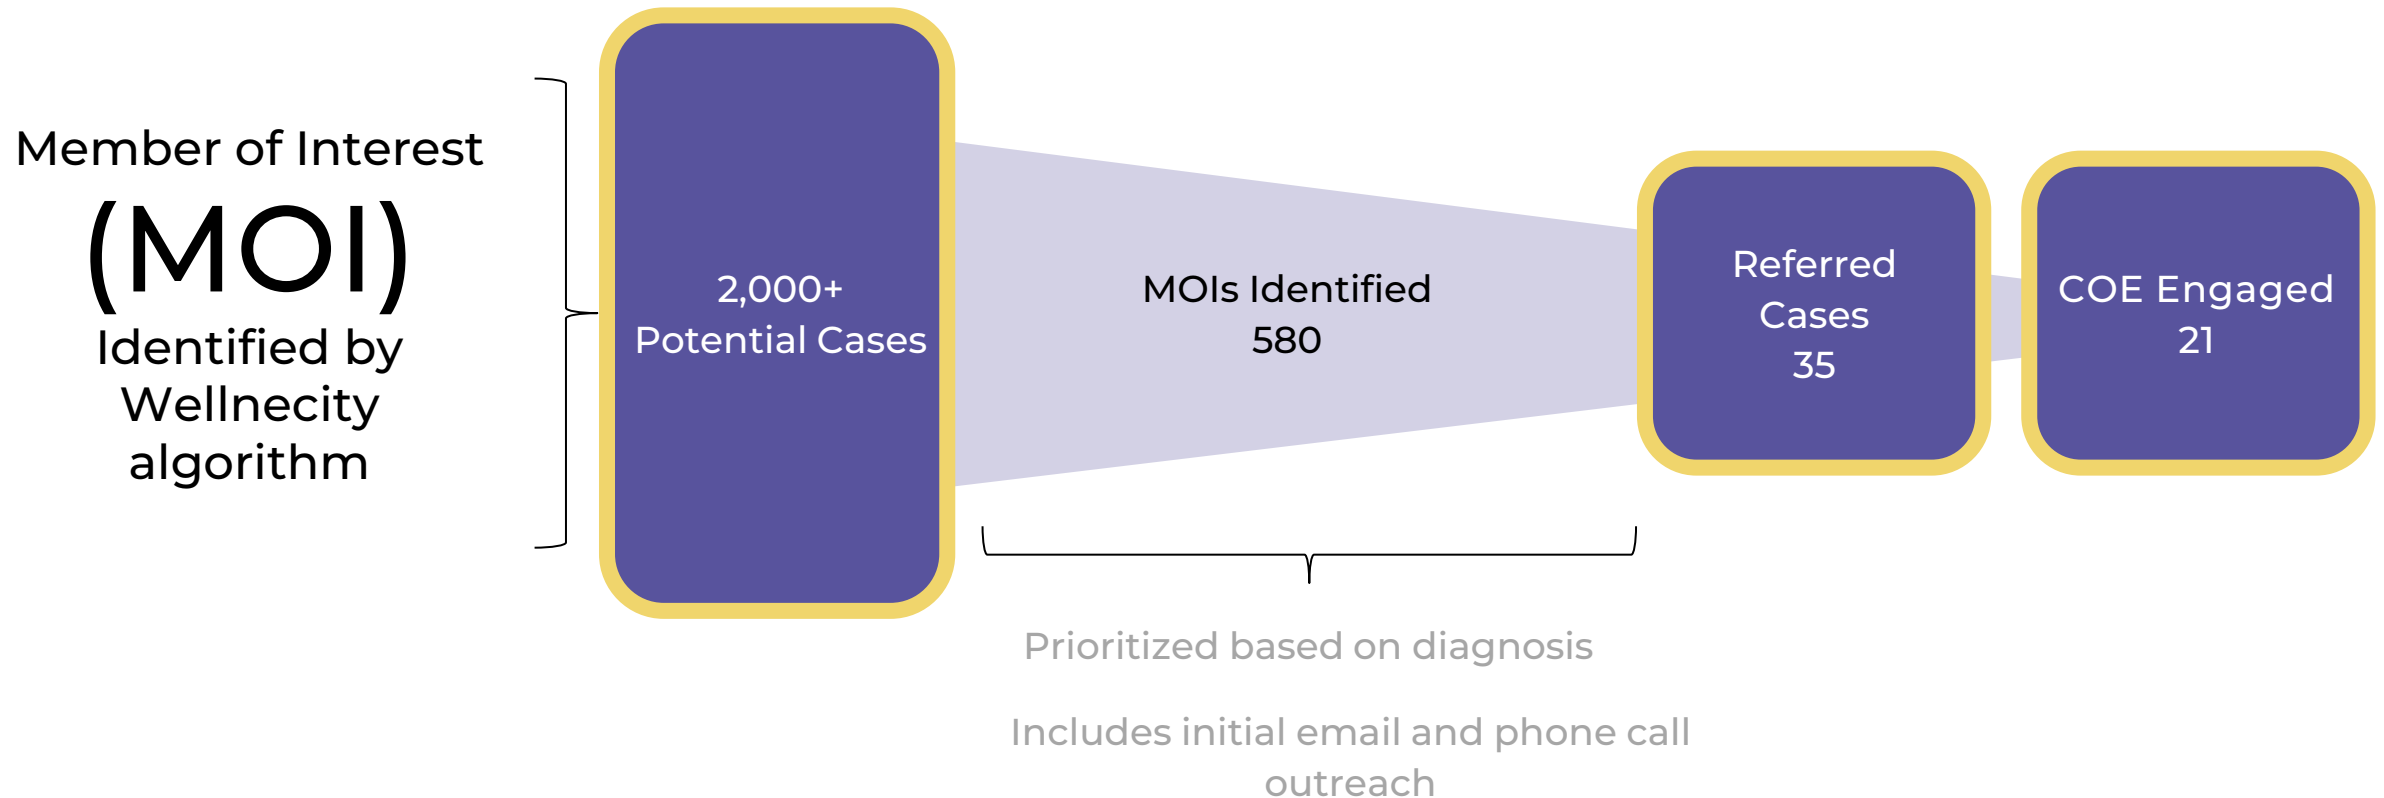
Member of Interest
(MOI)
Identified by Wellnecity algorithm

2,000+
Potential Cases

MOIs Identified
580

Referred Cases
35

COE Engaged
21

Prioritized based on diagnosis

Includes initial email and phone call outreach